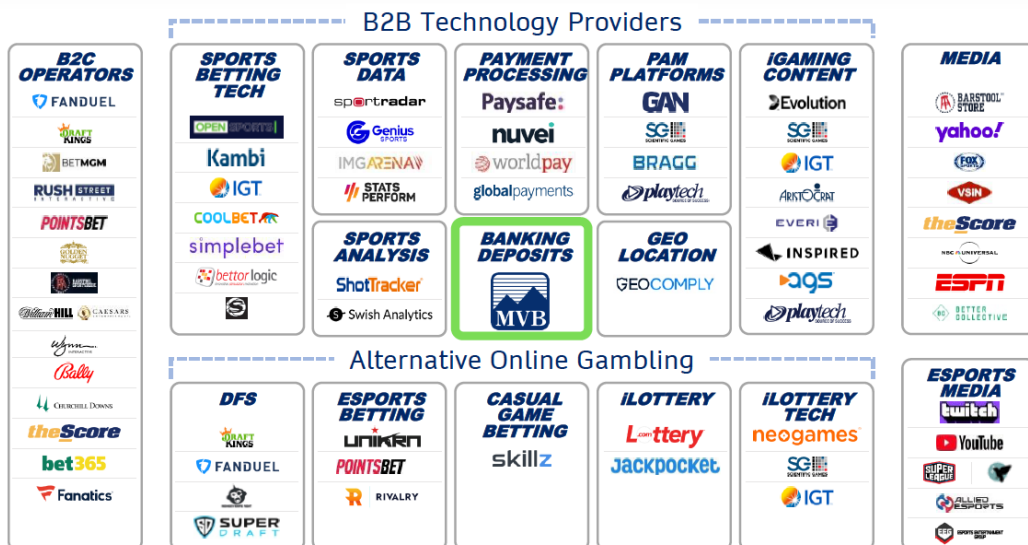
B2B Technology Providers

B2C OPERATORS
FANDUEL
DRAFT KINGS
BETMGM
RUSH STREET INTERACTIVE
POINTSBET
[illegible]
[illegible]
William HILL
CAESARS
Wynn INTERACTIVE
Bally
CHURCHILL DOWNS
theScore
bet365
Fanatics

SPORTS BETTING TECH
OPENSPORTS
Kambi
IGT
COOLBET
simplebet
bettor logic

SPORTS DATA
sportradar
Genius SPORTS
IMGARENA
STATS PERFORM

SPORTS ANALYSIS
ShotTracker
Swish Analytics

PAYMENT PROCESSING
Paysafe:
nuvei
worldpay
globalpayments

BANKING DEPOSITS
MVB

PAM PLATFORMS
GAN
SG SCIENTIFIC GAMES
BRAGG
playtech

GEO LOCATION
GEOCOMPLY

iGAMING CONTENT
Evolution
SG SCIENTIFIC GAMES
IGT
ARISTOCRAT
EVERI
INSPIRED
ags
playtech

MEDIA
BARSTOOL STORE
yahoo!
FOX SPORTS
VSiN
theScore
NBC UNIVERSAL
ESPN
BETTER COLLECTIVE

Alternative Online Gambling

DFS
DRAFT KINGS
FANDUEL
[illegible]
SUPER DRAFT

ESPORTS BETTING
unikrn
POINTSBET
RIVALRY

CASUAL GAME BETTING
skillz

iLOTTERY
Lottery
Jackpocket

iLOTTERY TECH
neogames
SG SCIENTIFIC GAMES
IGT

ESPORTS MEDIA
twitch
YouTube
SUPER LEAGUE
ALLIED ESPORTS
ESPORTS ENTERTAINMENT GROUP